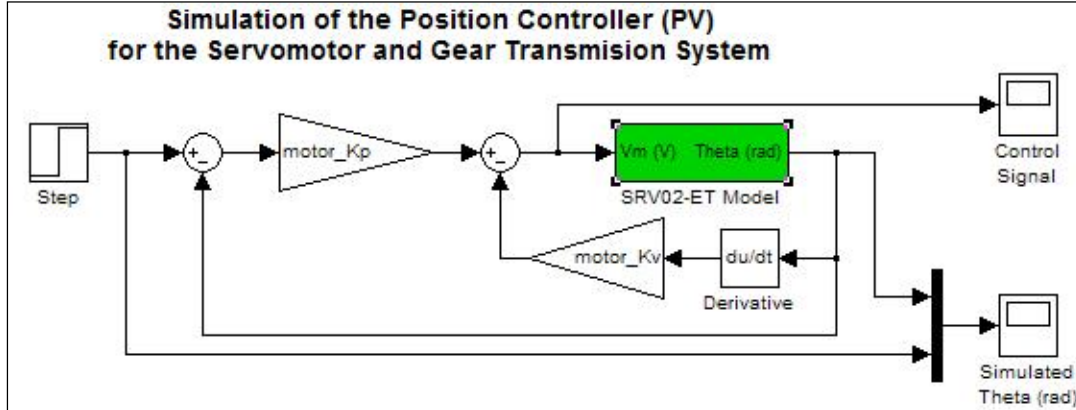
Simulation of the Position Controller (PV)
for the Servomotor and Gear Transmision System

Step

+
-

motor_Kp

+
-

Vm (V) Theta (rad)

SRV02-ET Model

Control Signal

motor_Kv

du/dt

Derivative

Simulated Theta (rad)